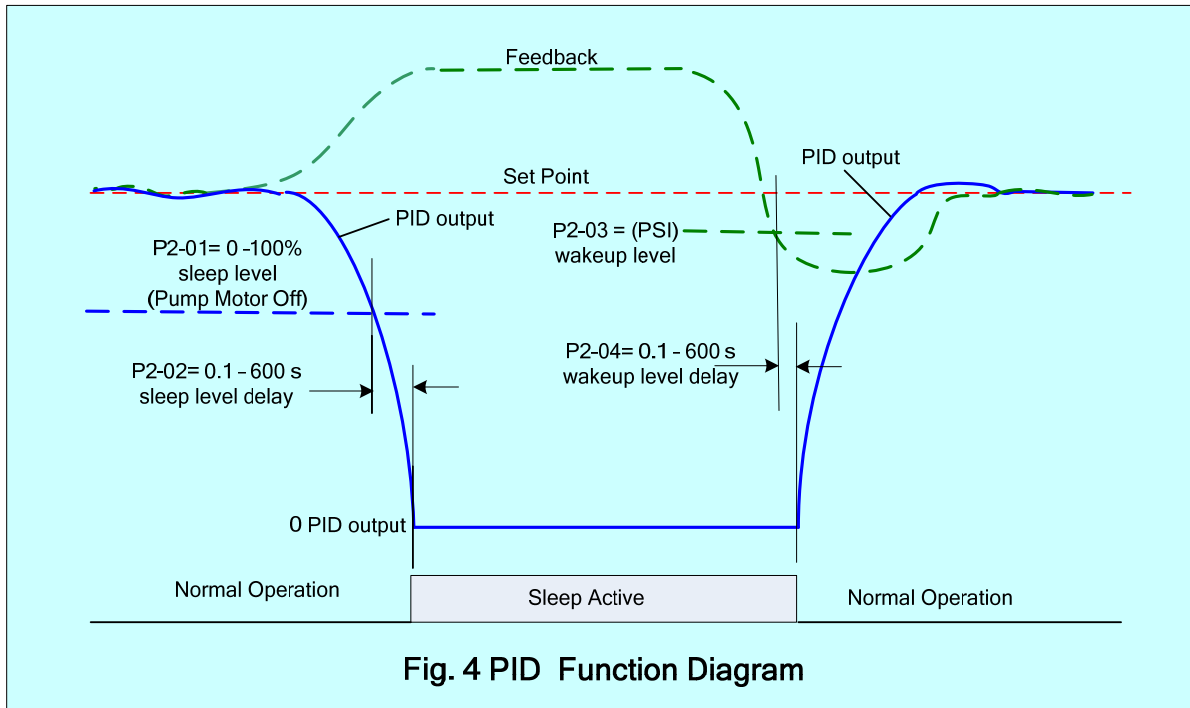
Feedback

Set Point

PID output

PID output

P2-01= 0 -100%
sleep level
(Pump Motor Off)

P2-03 = (PSI)
wakeup level

P2-02= 0.1 – 600 s
sleep level delay

P2-04= 0.1 – 600 s
wakeup level delay

0 PID output

Normal Operation

Sleep Active

Normal Operation

Fig. 4 PID Function Diagram